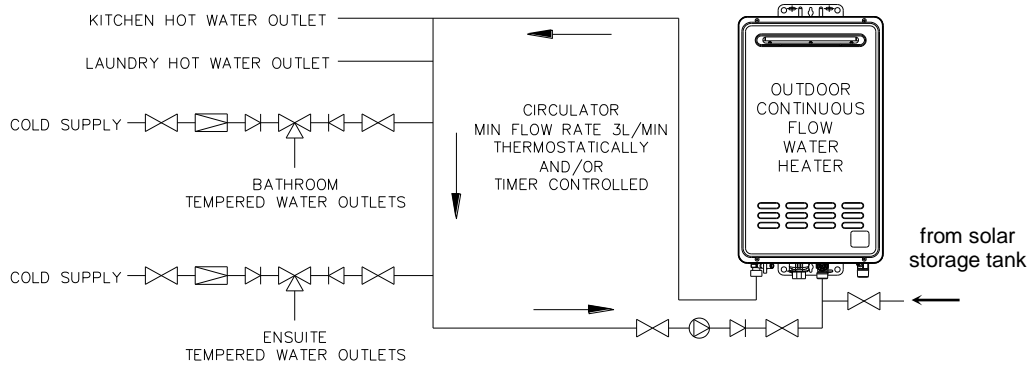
KITCHEN HOT WATER OUTLET

LAUNDRY HOT WATER OUTLET

COLD SUPPLY

BATHROOM
TEMPERED WATER OUTLETS

COLD SUPPLY

ENSUITE
TEMPERED WATER OUTLETS

CIRCULATOR
MIN FLOW RATE 3L/MIN
THERMOSTATICALLY
AND/OR
TIMER CONTROLLED

OUTDOOR
CONTINUOUS
FLOW
WATER
HEATER

from solar
storage tank